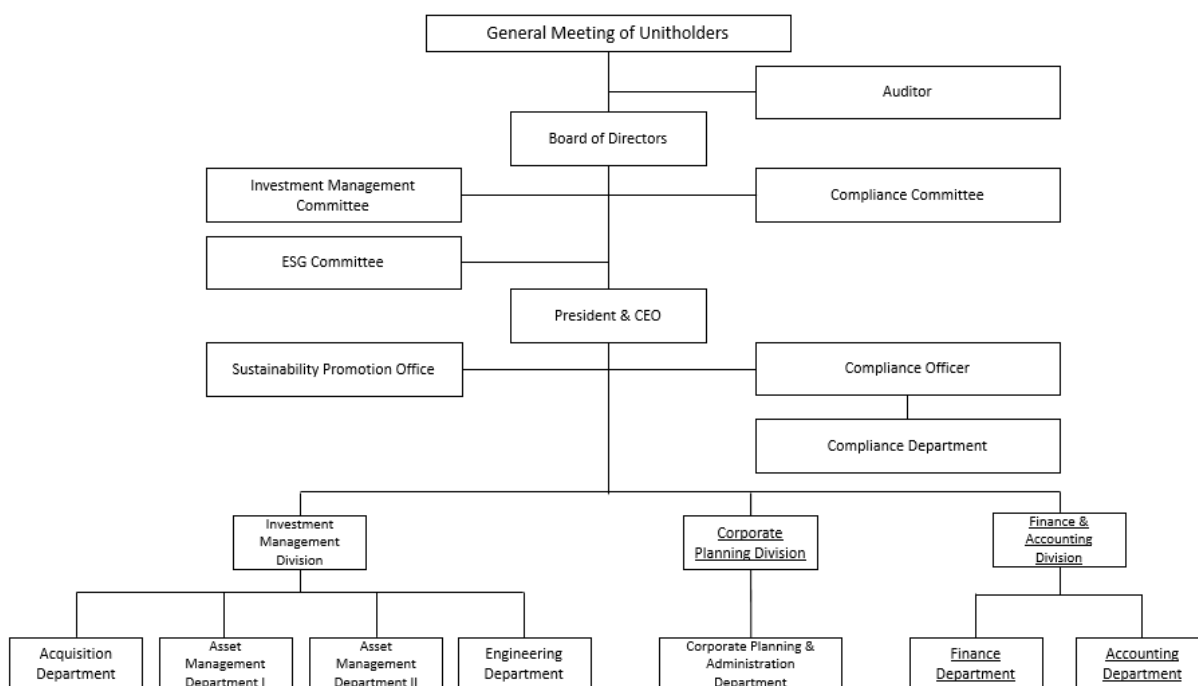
General Meeting of Unitholders

Auditor

Board of Directors

Investment Management Committee

Compliance Committee

ESG Committee

President & CEO

Sustainability Promotion Office

Compliance Officer

Compliance Department

Investment Management Division

Corporate Planning Division

Finance & Accounting Division

Acquisition Department

Asset Management Department I

Asset Management Department II

Engineering Department

Corporate Planning & Administration Department

Finance Department

Accounting Department